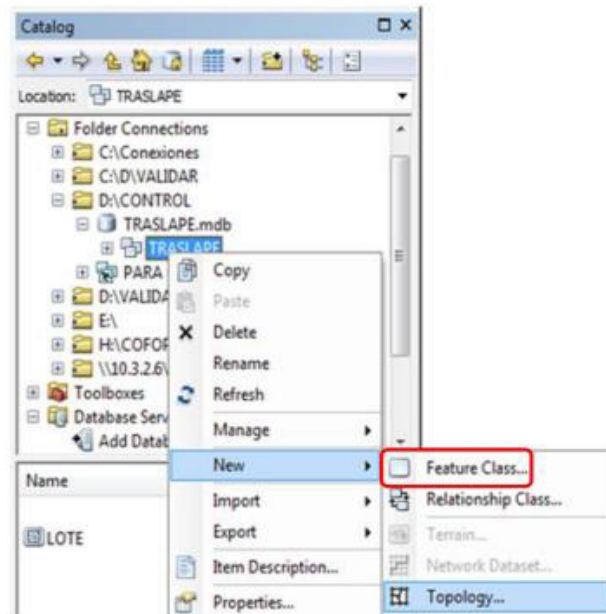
Catalog

Location: TRASLAPE

Folder Connections
C:\Conexiones
C:\D\VALIDAR
D:\CONTROL
TRASLAPE.mdb
TRASLAPE
PARA
D:\VALIDA
E:\
H:\COFOR
\\10.3.2.6\
Toolboxes
Database Serv
Add Datab

Name

LOTE

Copy
Paste
Delete
Rename
Refresh
Manage
New
Import
Export
Item Description...
Properties...

Feature Class...
Relationship Class...
Terrain...
Network Dataset...
Topology...